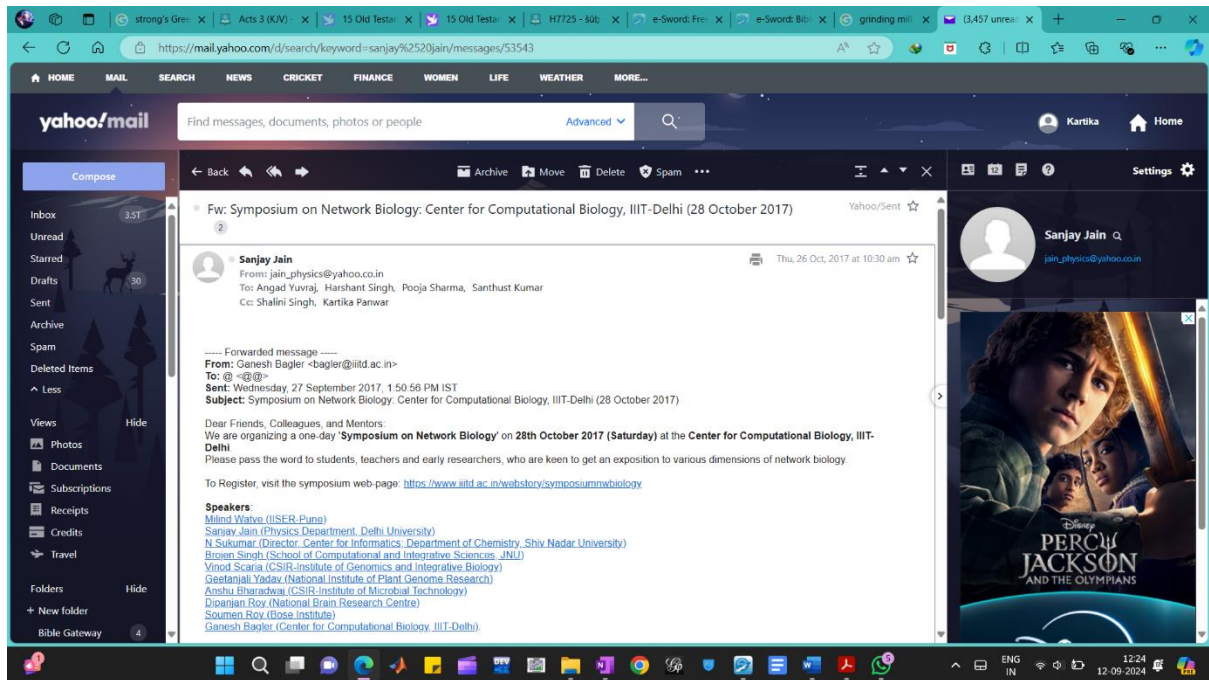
strong's Gree | Acts 3 (KJV) | 15 Old Testar | 15 Old Testar | H7725 - sûb | e-Sword: Fre | e-Sword: Bib | grinding mill | (3,457 unrea

https://mail.yahoo.com/d/search/keyword=sanjay%2520jain/messages/53543

HOME MAIL SEARCH NEWS CRICKET FINANCE WOMEN LIFE WEATHER MORE...

yahoo!mail

Find messages, documents, photos or people

Advanced

Kartika Home

Compose

Back Archive Move Delete Spam •••

Settings

Inbox 3.5T
Unread
Starred
Drafts 30
Sent
Archive
Spam
Deleted Items
^ Less

Views Hide
Photos
Documents
Subscriptions
Receipts
Credits
Travel

Folders Hide
+ New folder
Bible Gateway 4

Fw: Symposium on Network Biology: Center for Computational Biology, IIIT-Delhi (28 October 2017)
2

Yahoo/Sent

Sanjay Jain
From: jain_physics@yahoo.co.in
To: Angad Yuvraj, Harshant Singh, Pooja Sharma, Santhust Kumar
Cc: Shalini Singh, Kartika Panwar

Thu, 26 Oct, 2017 at 10:30 am

----- Forwarded message -----
**From:** Ganesh Bagler <bagler@iiitd.ac.in>
**To:** @ <@@>
**Sent:** Wednesday, 27 September 2017, 1:50:56 PM IST
**Subject:** Symposium on Network Biology: Center for Computational Biology, IIIT-Delhi (28 October 2017)

Dear Friends, Colleagues, and Mentors:
We are organizing a one-day '**Symposium on Network Biology**' on **28th October 2017 (Saturday)** at the **Center for Computational Biology, IIIT-Delhi**.
Please pass the word to students, teachers and early researchers, who are keen to get an exposition to various dimensions of network biology.

To Register, visit the symposium web-page: https://www.iiitd.ac.in/webstory/symposiumnwbiology

**Speakers**:
Milind Watve (IISER-Pune)
Sanjay Jain (Physics Department, Delhi University)
N Sukumar (Director, Center for Informatics; Department of Chemistry, Shiv Nadar University)
Brojen Singh (School of Computational and Integrative Sciences, JNU)
Vinod Scaria (CSIR-Institute of Genomics and Integrative Biology)
Geetanjali Yadav (National Institute of Plant Genome Research)
Anshu Bharadwaj (CSIR-Institute of Microbial Technology)
Dipanjan Roy (National Brain Research Centre)
Soumen Roy (Bose Institute)
Ganesh Bagler (Center for Computational Biology, IIIT-Delhi).

Sanjay Jain
jain_physics@yahoo.co.in

Disney
PERCY JACKSON
AND THE OLYMPIANS

ENG IN 12:24 12-09-2024